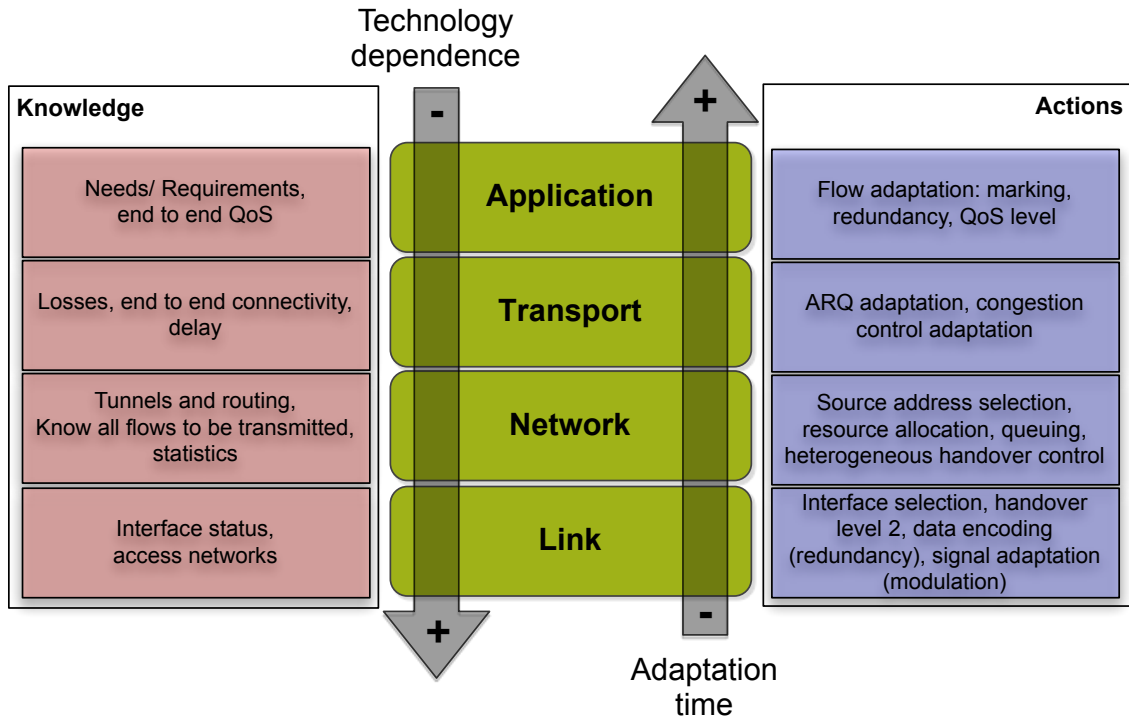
Technology dependence

Knowledge

Needs/ Requirements, end to end QoS

Losses, end to end connectivity, delay

Tunnels and routing, Know all flows to be transmitted, statistics

Interface status, access networks

-

Application

Transport

Network

Link

+

+

-

Adaptation time

Actions

Flow adaptation: marking, redundancy, QoS level

ARQ adaptation, congestion control adaptation

Source address selection, resource allocation, queuing, heterogeneous handover control

Interface selection, handover level 2, data encoding (redundancy), signal adaptation (modulation)